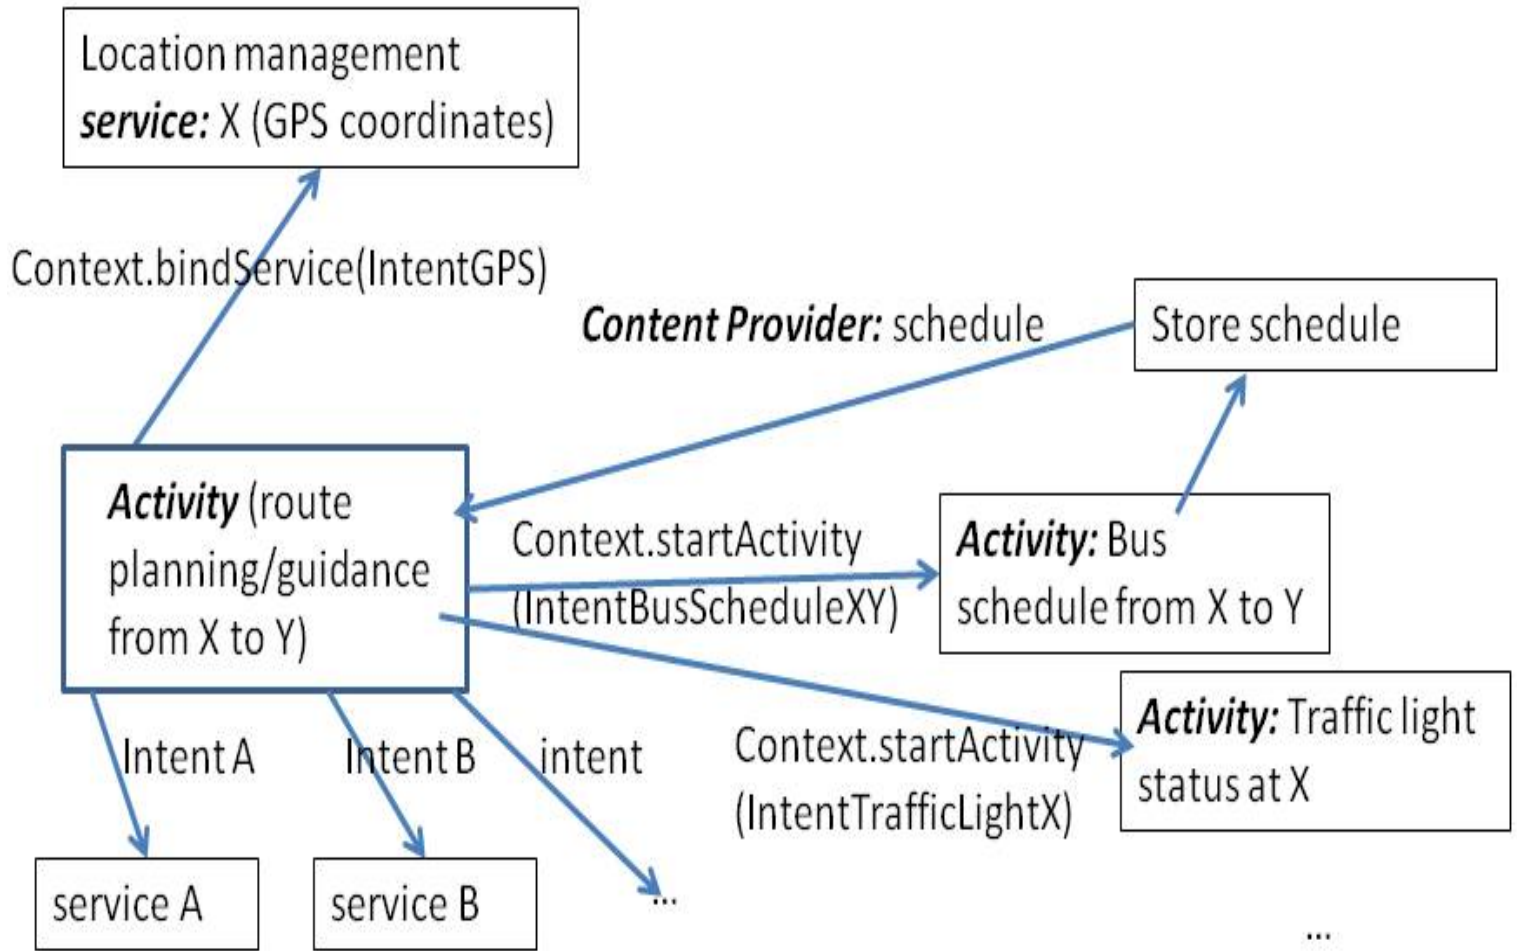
Location management
***service:*** X (GPS coordinates)

Context.bindService(IntentGPS)

***Content Provider:*** schedule

Store schedule

***Activity*** (route planning/guidance from X to Y)

Context.startActivity (IntentBusScheduleXY)

***Activity:*** Bus schedule from X to Y

Context.startActivity (IntentTrafficLightX)

***Activity:*** Traffic light status at X

Intent A

Intent B

intent

service A

service B

...

...